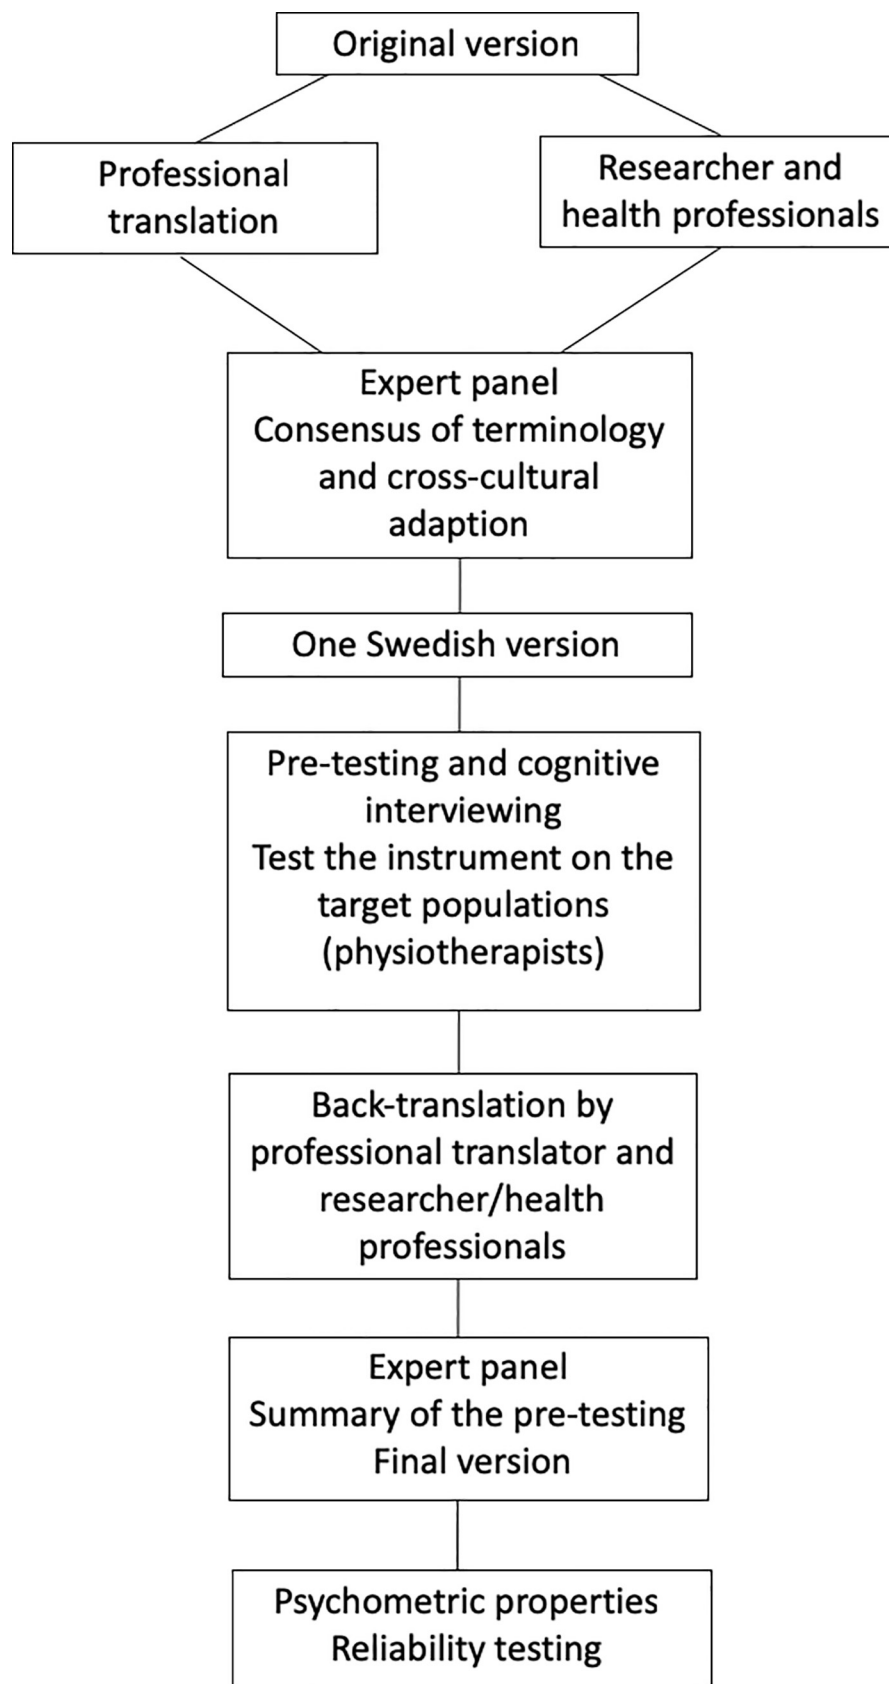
Original version

Professional translation

Researcher and health professionals

Expert panel
Consensus of terminology and cross-cultural adaption

One Swedish version

Pre-testing and cognitive interviewing
Test the instrument on the target populations (physiotherapists)

Back-translation by professional translator and researcher/health professionals

Expert panel
Summary of the pre-testing
Final version

Psychometric properties
Reliability testing